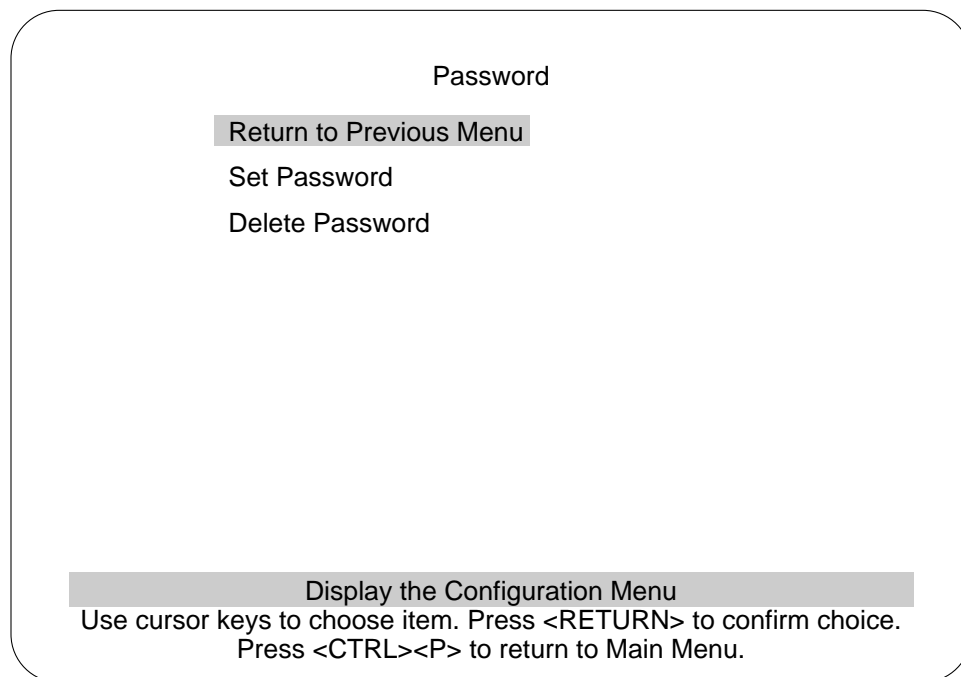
Password

Return to Previous Menu

Set Password

Delete Password

Display the Configuration Menu

Use cursor keys to choose item. Press <RETURN> to confirm choice.
Press <CTRL><P> to return to Main Menu.